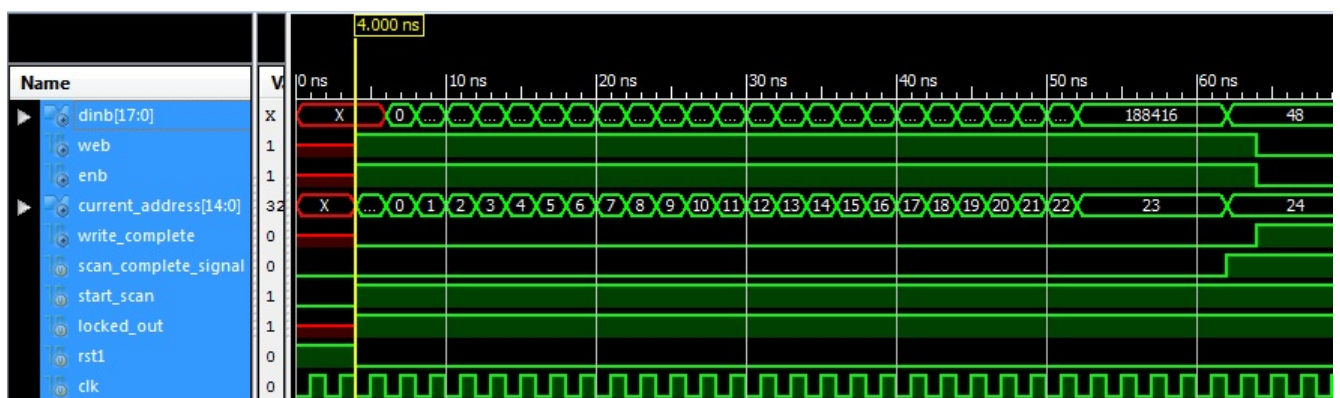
4.000 ns

| Name | V |
|---|---|
| dinb[17:0] | X |
| web | 1 |
| enb | 1 |
| current_address[14:0] | 32 |
| write_complete | 0 |
| scan_complete_signal | 0 |
| start_scan | 1 |
| locked_out | 1 |
| rst1 | 0 |
| clk | 0 |

0 ns 10 ns 20 ns 30 ns 40 ns 50 ns 60 ns

X 0 ... ... ... ... ... ... ... ... ... ... ... ... ... ... ... ... ... ... ... ... ... 188416 48

X ... 0 1 2 3 4 5 6 7 8 9 10 11 12 13 14 15 16 17 18 19 20 21 22 23 24